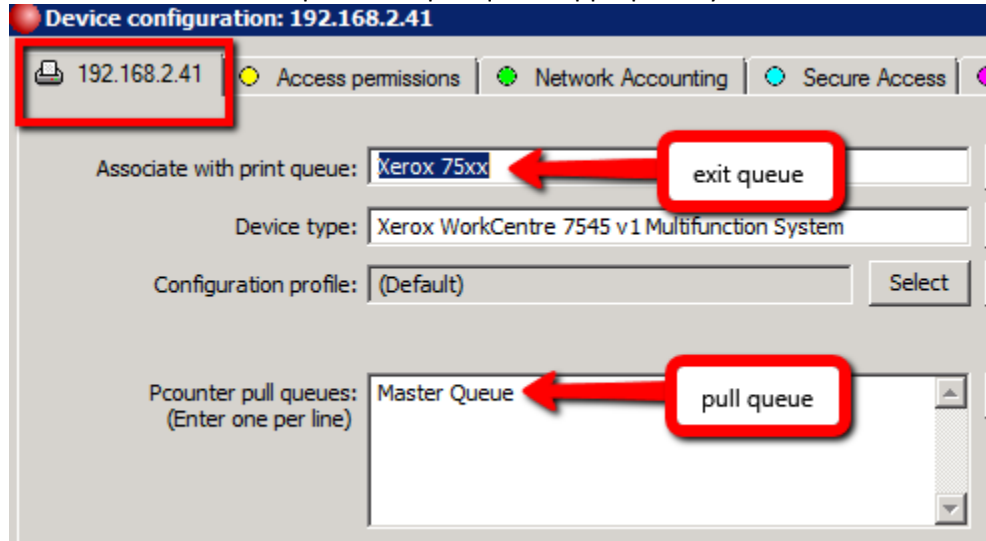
Device configuration: 192.168.2.41

192.168.2.41 | Access permissions | Network Accounting | Secure Access

Associate with print queue: Xerox 75xx

exit queue

Device type: Xerox WorkCentre 7545 v1 Multifunction System

Configuration profile: (Default) Select

Pcounter pull queues: (Enter one per line) Master Queue

pull queue